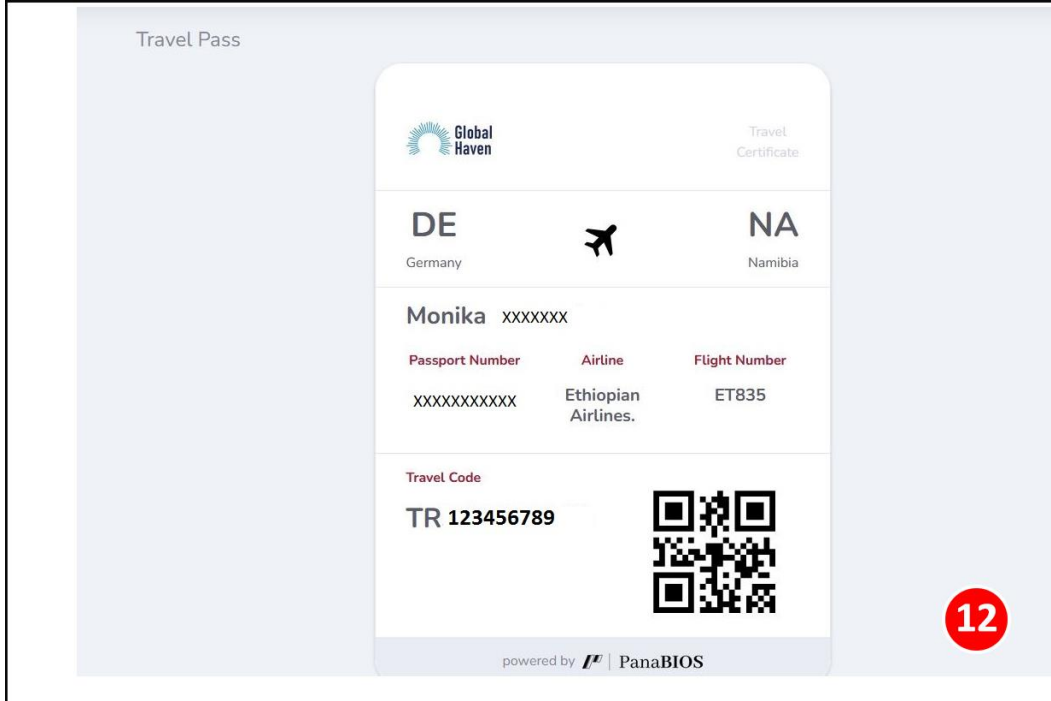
Travel Pass

Global Haven

Travel Certificate

DE
Germany

NA
Namibia

Monika XXXXXXX

| Passport Number | Airline | Flight Number |
|---|---|---|
| XXXXXXXXXXX | Ethiopian Airlines. | ET835 |

Travel Code

TR 123456789

12

powered by | PanaBIOS